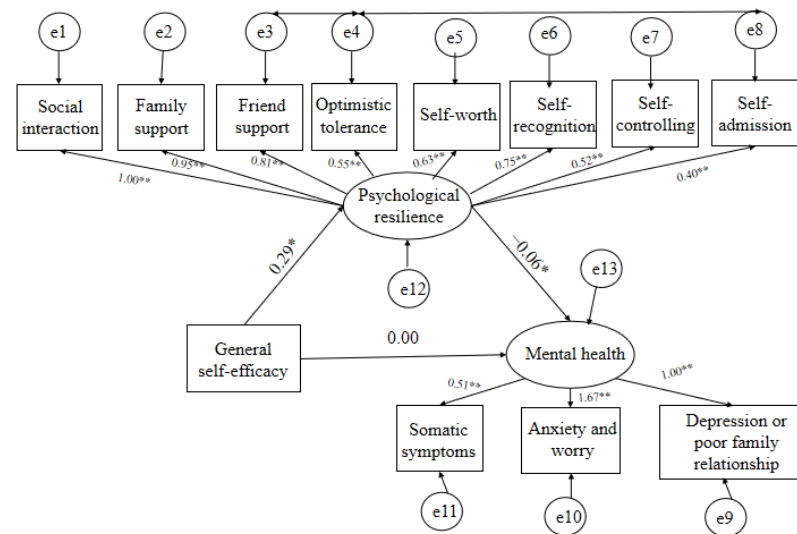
e1
e2
e3
e4
e5
e6
e7
e8

Social interaction
Family support
Friend support
Optimistic tolerance
Self-worth
Self-recognition
Self-controlling
Self-admission

1.00**
0.95**
0.81**
0.55**
0.63**
0.75**
0.52**
0.40**

Psychological resilience

0.29*
−0.06*
e12
e13

General self-efficacy
0.00
Mental health

0.51**
1.67**
1.00**

Somatic symptoms
Anxiety and worry
Depression or poor family relationship

e11
e10
e9